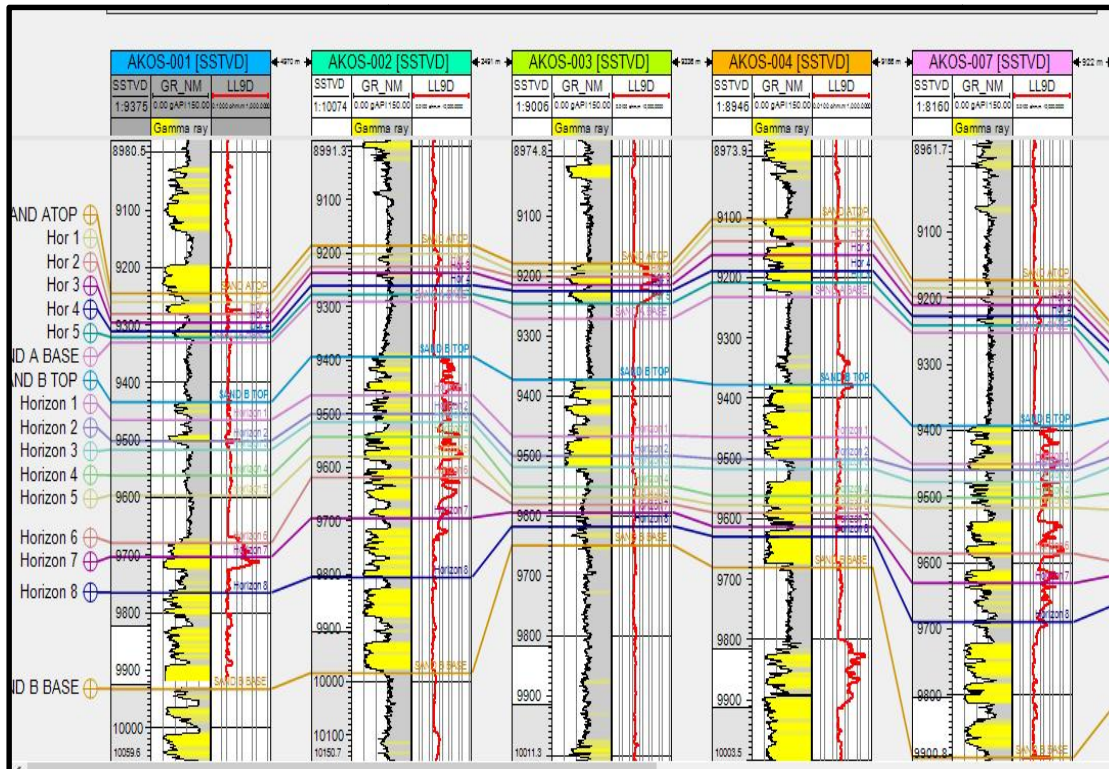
AKOS-001 [SSTVD]
4970 m
AKOS-002 [SSTVD]
2491 m
AKOS-003 [SSTVD]
AKOS-004 [SSTVD]
AKOS-007 [SSTVD]
922 m

| SSTVD | GR_NM | LL9D |
|---|---|---|
| 1:9375 | 0.00 gAPI 150.00 | 0.1000 ohm.m 1,000.0000 |
| | Gamma ray | |

| SSTVD | GR_NM | LL9D |
|---|---|---|
| 1:10074 | 0.00 gAPI 150.00 | 0.1000 ohm.m 1,000.0000 |
| | Gamma ray | |

| SSTVD | GR_NM | LL9D |
|---|---|---|
| 1:9006 | 0.00 gAPI 150.00 | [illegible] |
| | Gamma ray | |

| SSTVD | GR_NM | LL9D |
|---|---|---|
| 1:8946 | 0.00 gAPI 150.00 | 0.1000 ohm.m 1,000.0000 |
| | Gamma ray | |

| SSTVD | GR_NM | LL9D |
|---|---|---|
| 1:8160 | 0.00 gAPI 150.00 | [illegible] |
| | Gamma ray | |

AND ATOP
Hor 1
Hor 2
Hor 3
Hor 4
Hor 5
ND A BASE
AND B TOP
Horizon 1
Horizon 2
Horizon 3
Horizon 4
Horizon 5
Horizon 6
Horizon 7
Horizon 8
ND B BASE

8980.5
9100
9200
9300
9400
9500
9600
9700
9800
9900
10000
10059.6
SAND ATOP
SAND B TOP
Horizon 1
Horizon 2
Horizon 4
Horizon 5
Horizon 6
Horizon 7
Horizon 8
SAND B BASE

8991.3
9100
9200
9300
9400
9500
9600
9700
9800
9900
10000
10100
10150.7
SAND ATOP
Hor 3
Hor 4
SAND B TOP
Horizon 7
Horizon 8
SAND B BASE

8974.8
9100
9200
9300
9400
9500
9600
9700
9800
9900
10011.3
SAND ATOP
SAND B TOP
Horizon 1
Horizon 2
Horizon 3
Horizon 8
SAND B BASE

8973.9
9100
9200
9300
9400
9500
9600
9700
9800
9900
10003.5
SAND ATOP
Hor 2
Hor 3
Hor 4
SAND A BASE
SAND B TOP
Horizon 1
Horizon 2
SAND B BASE

8961.7
9100
9200
9300
9400
9500
9600
9700
9800
9900.8
SAND ATOP
SAND B TOP
Horizon 8
SAND B BASE